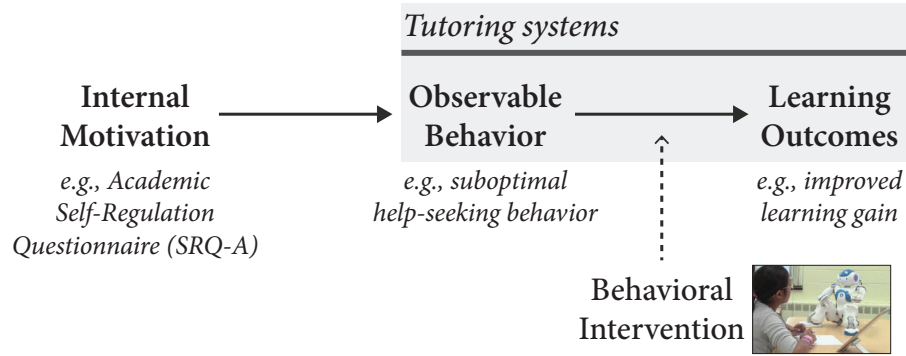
Tutoring systems

Internal Motivation

e.g., Academic Self-Regulation Questionnaire (SRQ-A)

Observable Behavior

e.g., suboptimal help-seeking behavior

Learning Outcomes

e.g., improved learning gain

Behavioral Intervention